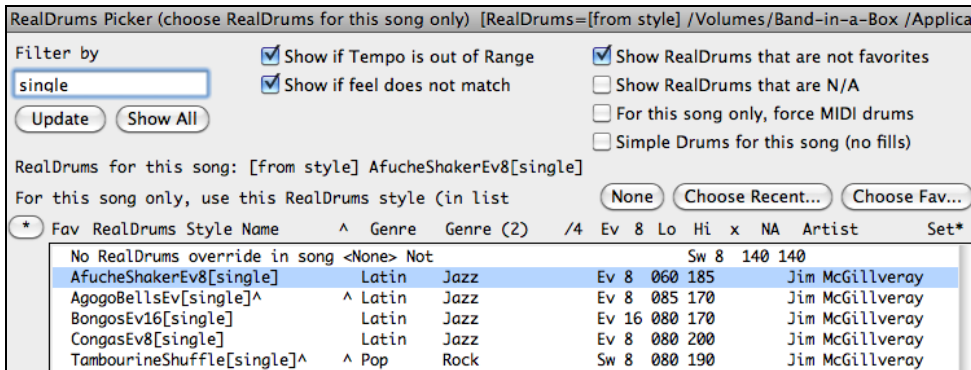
RealDrums Picker (choose RealDrums for this song only) [RealDrums=[from style] /Volumes/Band-in-a-Box /Applica

Filter by

single

Update Show All

Show if Tempo is out of Range
Show if feel does not match

Show RealDrums that are not favorites
Show RealDrums that are N/A
For this song only, force MIDI drums
Simple Drums for this song (no fills)

RealDrums for this song: [from style] AfucheShakerEv8[single]

For this song only, use this RealDrums style (in list

None Choose Recent... Choose Fav...

| * | Fav | RealDrums Style Name | ^ | Genre | Genre (2) | /4 | Ev | 8 | Lo | Hi | x | NA | Artist | Set* |
|---|---|---|---|---|---|---|---|---|---|---|---|---|---|---|
| | | No RealDrums override in song <None> Not | | | | | | | | Sw 8 | 140 | 140 | | |
| | | AfucheShakerEv8[single] | | Latin | Jazz | | Ev | 8 | 060 | 185 | | | Jim McGillveray | |
| | | AgogoBellsEv[single]^ | ^ | Latin | Jazz | | Ev | 8 | 085 | 170 | | | Jim McGillveray | |
| | | BongosEv16[single] | | Latin | Jazz | | Ev | 16 | 080 | 170 | | | Jim McGillveray | |
| | | CongasEv8[single] | | Latin | Jazz | | Ev | 8 | 080 | 200 | | | Jim McGillveray | |
| | | TambourineShuffle[single]^ | ^ | Pop | Rock | | Sw | 8 | 080 | 190 | | | Jim McGillveray | |